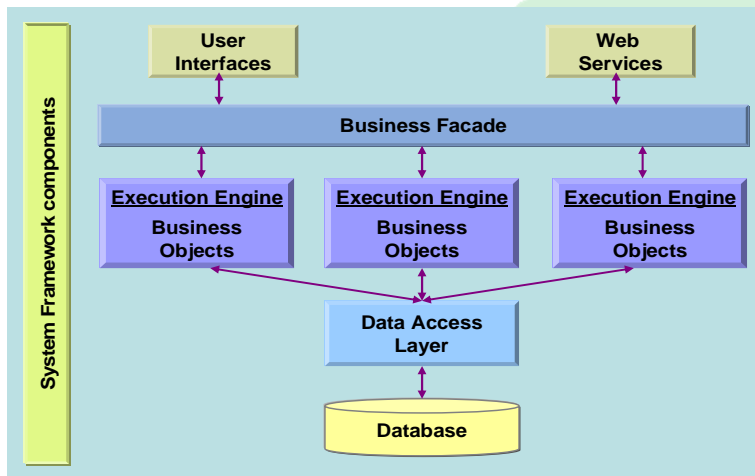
System Framework components

User Interfaces

Web Services

Business Facade

Execution Engine
Business Objects

Execution Engine
Business Objects

Execution Engine
Business Objects

Data Access Layer

Database